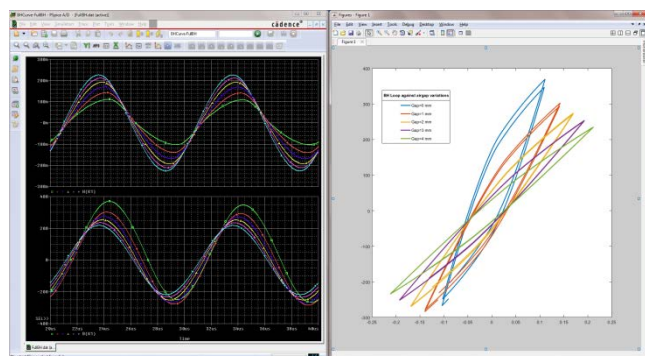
cādence

Figure 1

BH Loop against airgap variations

Gap=0 mm

Gap=1 mm

Gap=2 mm

Gap=3 mm

Gap=4 mm

400

300

200

100

0

-100

-200

-300

-400

-0.25

-0.2

-0.15

-0.1

-0.05

0

0.05

0.1

0.15

0.2

0.25

200m

100m

0

-100m

-200m

400

200

0

-200

-400

Time

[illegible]